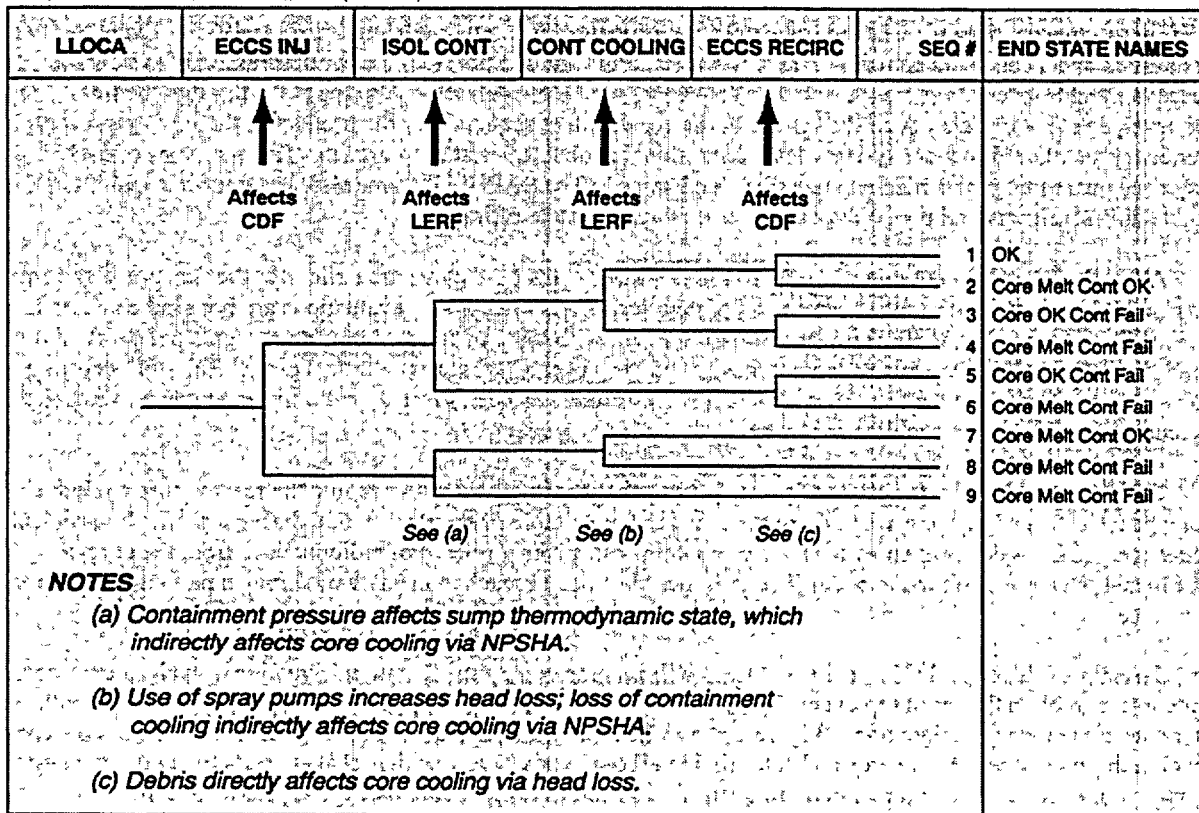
LLOCA | ECCS INJ | ISOL CONT | CONT COOLING | ECCS RECIRC | SEQ # | END STATE NAMES

Affects CDF

Affects LERF

Affects LERF

Affects CDF

1 OK
2 Core Melt Cont OK
3 Core OK Cont Fail
4 Core Melt Cont Fail
5 Core OK Cont Fail
6 Core Melt Cont Fail
7 Core Melt Cont OK
8 Core Melt Cont Fail
9 Core Melt Cont Fail

See (a)

See (b)

See (c)

NOTES

(a) Containment pressure affects sump thermodynamic state, which indirectly affects core cooling via NPSHA.

(b) Use of spray pumps increases head loss; loss of containment cooling indirectly affects core cooling via NPSHA.

(c) Debris directly affects core cooling via head loss.